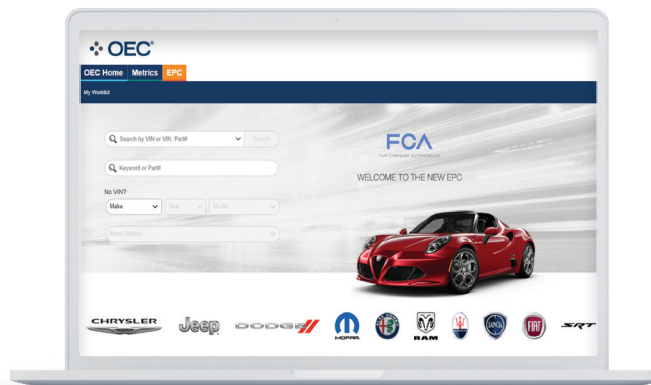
OEC®

OEC Home Metrics EPC

My Worklist

Search by VIN or VIN, Part#

Search

Keyword or Part#

No VIN?

Make

Year

Model

More Options

FCA

FIAT CHRYSLER AUTOMOBILES

WELCOME TO THE NEW EPC

CHRYSLER

Jeep

DODGE

MOPAR

RAM

FIAT

SRT